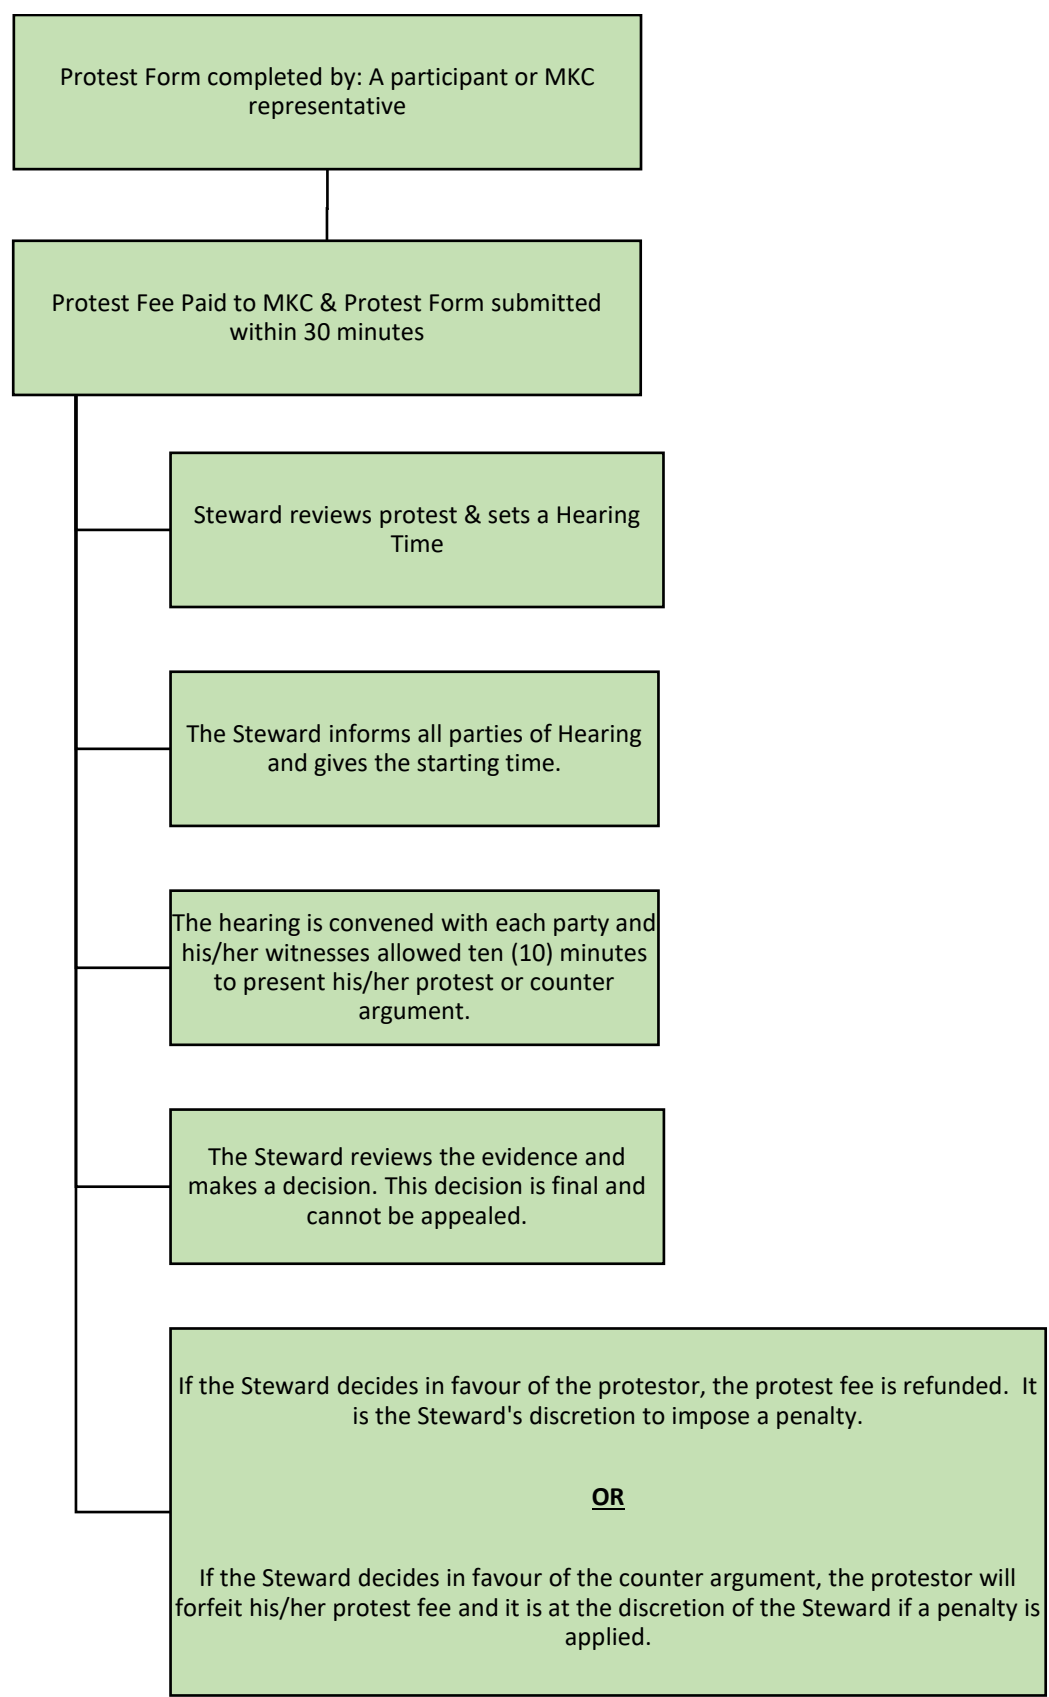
Protest Form completed by: A participant or MKC representative

Protest Fee Paid to MKC & Protest Form submitted within 30 minutes

Steward reviews protest & sets a Hearing Time

The Steward informs all parties of Hearing and gives the starting time.

The hearing is convened with each party and his/her witnesses allowed ten (10) minutes to present his/her protest or counter argument.

The Steward reviews the evidence and makes a decision. This decision is final and cannot be appealed.

If the Steward decides in favour of the protestor, the protest fee is refunded. It is the Steward's discretion to impose a penalty.

OR

If the Steward decides in favour of the counter argument, the protestor will forfeit his/her protest fee and it is at the discretion of the Steward if a penalty is applied.